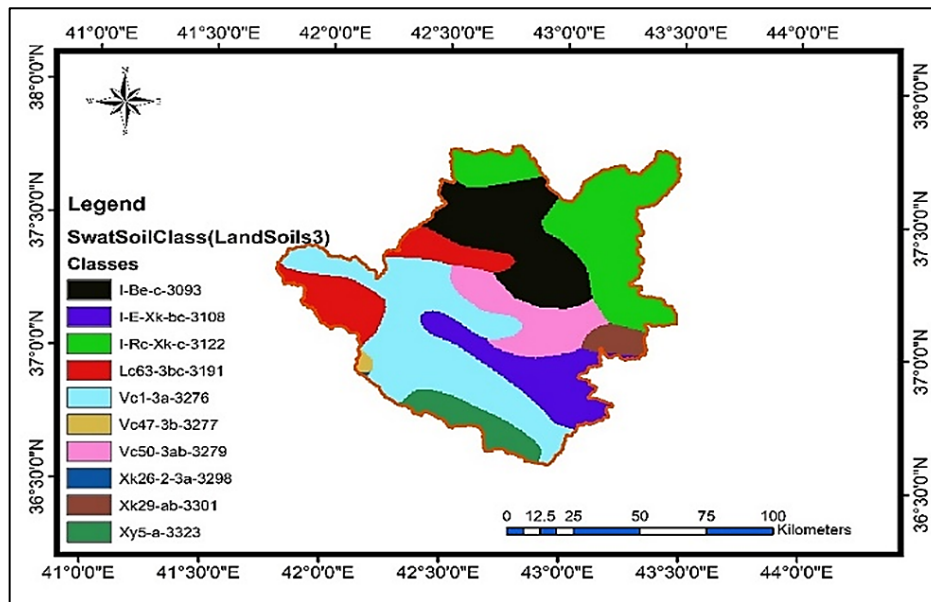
41°0'0"E 41°30'0"E 42°0'0"E 42°30'0"E 43°0'0"E 43°30'0"E 44°0'0"E

38°0'0"N 37°30'0"N 37°0'0"N 36°30'0"N

Legend
SwatSoilClass(LandSoils3)
Classes
I-Be-c-3093
I-E-Xk-bc-3108
I-Rc-Xk-c-3122
Lc63-3bc-3191
Vc1-3a-3276
Vc47-3b-3277
Vc50-3ab-3279
Xk26-2-3a-3298
Xk29-ab-3301
Xy5-a-3323

0 12.5 25 50 75 100 Kilometers

38°0'0"N 37°30'0"N 37°0'0"N 36°30'0"N

41°0'0"E 41°30'0"E 42°0'0"E 42°30'0"E 43°0'0"E 43°30'0"E 44°0'0"E